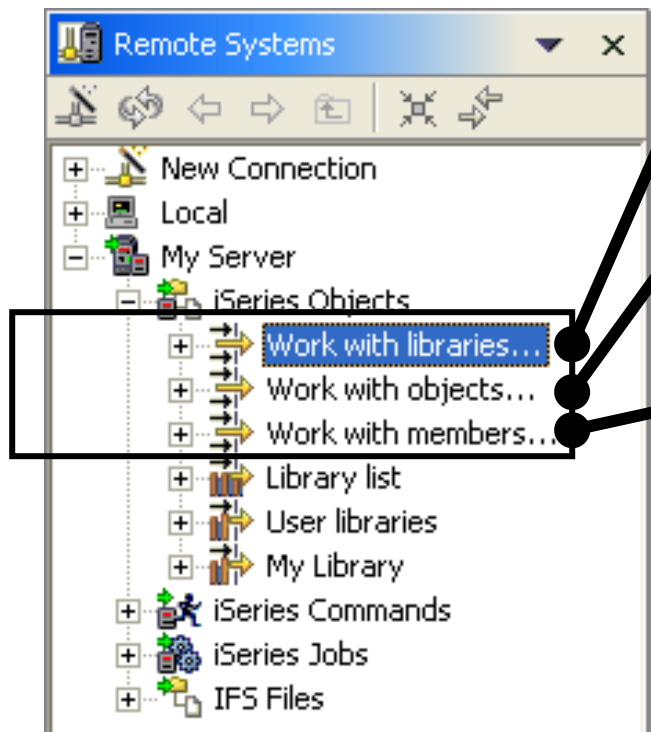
Remote Systems

New Connection
Local
My Server
iSeries Objects
Work with libraries...
Work with objects...
Work with members...
Library list
User libraries
My Library
iSeries Commands
iSeries Jobs
IFS Files